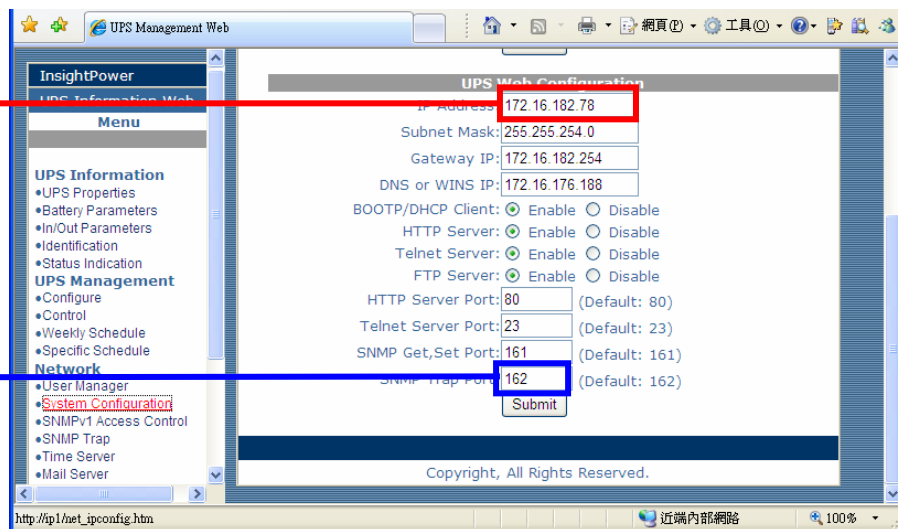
UPS Management Web

網頁(P) 工具(O)

InsightPower
UPS Information Web
Menu

UPS Information
•UPS Properties
•Battery Parameters
•In/Out Parameters
•Identification
•Status Indication
UPS Management
•Configure
•Control
•Weekly Schedule
•Specific Schedule
Network
•User Manager
•System Configuration
•SNMPv1 Access Control
•SNMP Trap
•Time Server
•Mail Server

UPS Web Configuration

| | | |
|---|---|---|
| IP Address: | 172.16.182.78 | |
| Subnet Mask: | 255.255.254.0 | |
| Gateway IP: | 172.16.182.254 | |
| DNS or WINS IP: | 172.16.176.188 | |
| BOOTP/DHCP Client: | Enable Disable | |
| HTTP Server: | Enable Disable | |
| Telnet Server: | Enable Disable | |
| FTP Server: | Enable Disable | |
| HTTP Server Port: | 80 | (Default: 80) |
| Telnet Server Port: | 23 | (Default: 23) |
| SNMP Get,Set Port: | 161 | (Default: 161) |
| SNMP Trap Port: | 162 | (Default: 162) |

Submit

Copyright, All Rights Reserved.

http://ip1/net_ipconfig.htm
近端內部網路
100%